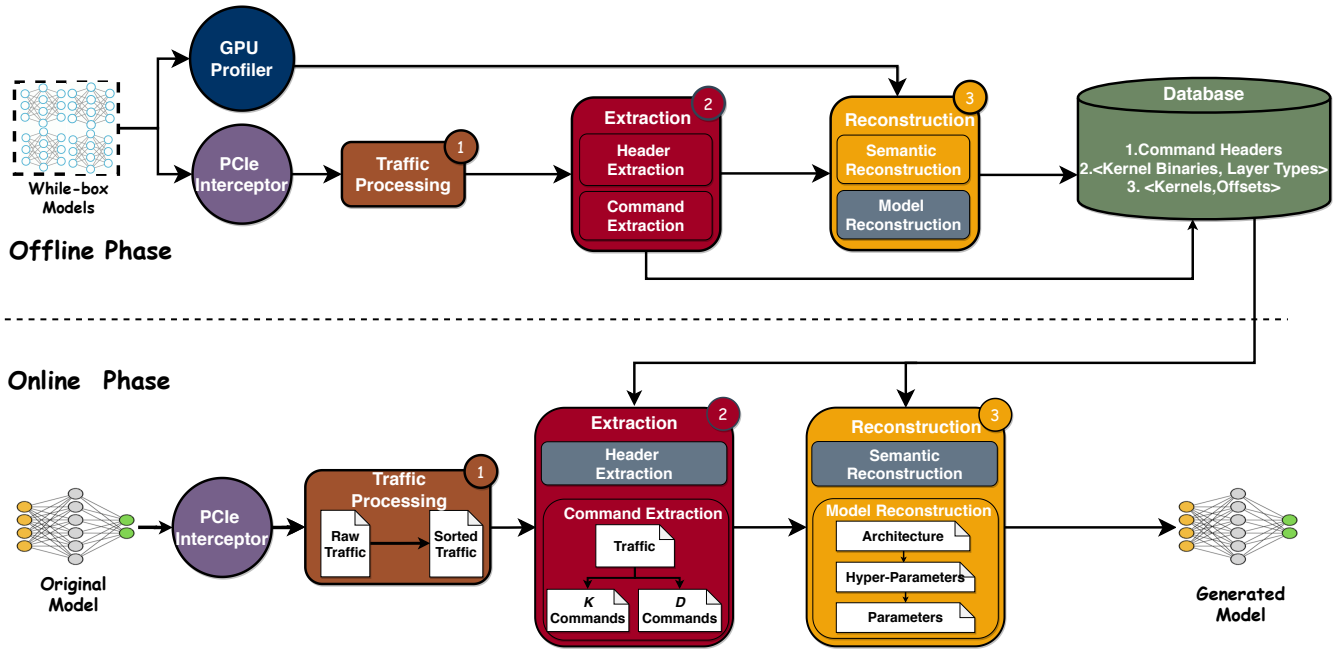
GPU Profiler

While-box Models

PCIe Interceptor

Traffic Processing 1

Extraction 2

Header Extraction

Command Extraction

Reconstruction 3

Semantic Reconstruction

Model Reconstruction

Database

1.Command Headers
2.<Kernel Binaries, Layer Types>
3. <Kernels,Offsets>

Offline Phase

Online Phase

Original Model

PCIe Interceptor

Traffic Processing 1

Raw Traffic

Sorted Traffic

Extraction 2

Header Extraction

Command Extraction

Traffic

K Commands

D Commands

Reconstruction 3

Semantic Reconstruction

Model Reconstruction

Architecture

Hyper-Parameters

Parameters

Generated Model